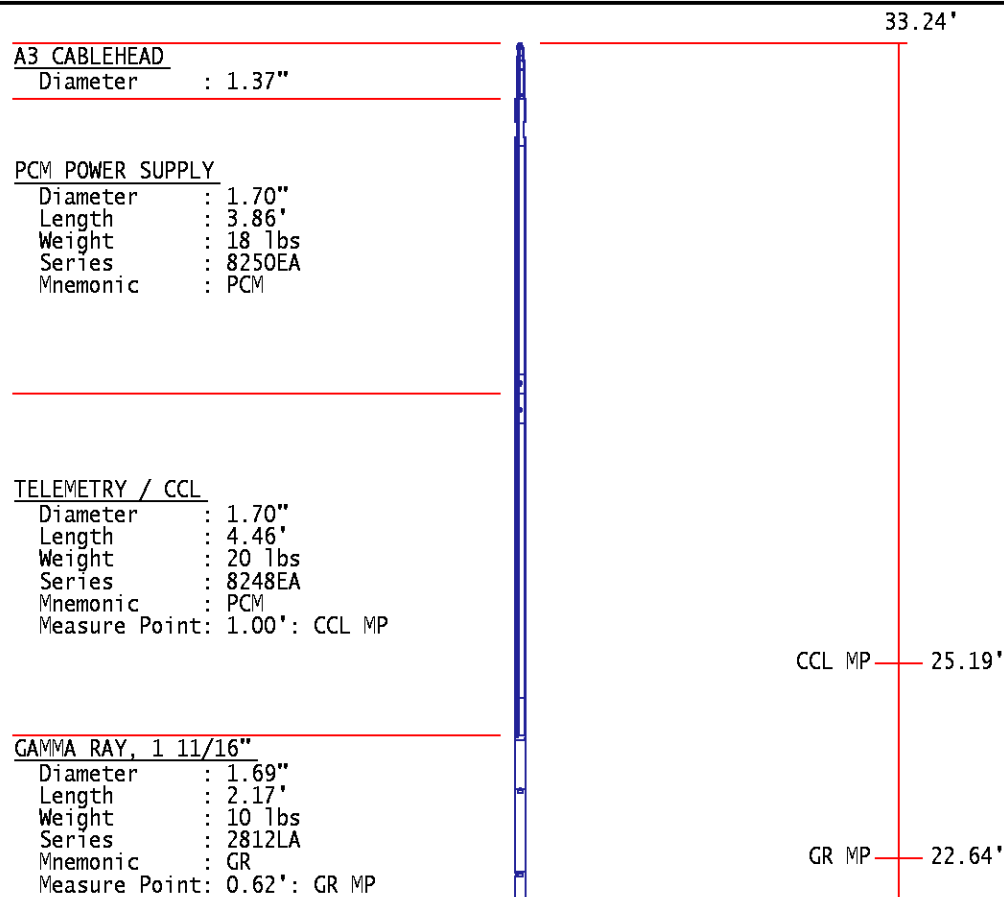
33.24'

A3 CABLEHEAD
Diameter : 1.37"

PCM POWER SUPPLY
Diameter : 1.70"
Length : 3.86'
Weight : 18 lbs
Series : 8250EA
Mnemonic : PCM

TELEMETRY / CCL
Diameter : 1.70"
Length : 4.46'
Weight : 20 lbs
Series : 8248EA
Mnemonic : PCM
Measure Point: 1.00': CCL MP

CCL MP 25.19'

GAMMA RAY, 1 11/16"
Diameter : 1.69"
Length : 2.17'
Weight : 10 lbs
Series : 2812LA
Mnemonic : GR
Measure Point: 0.62': GR MP

GR MP 22.64'